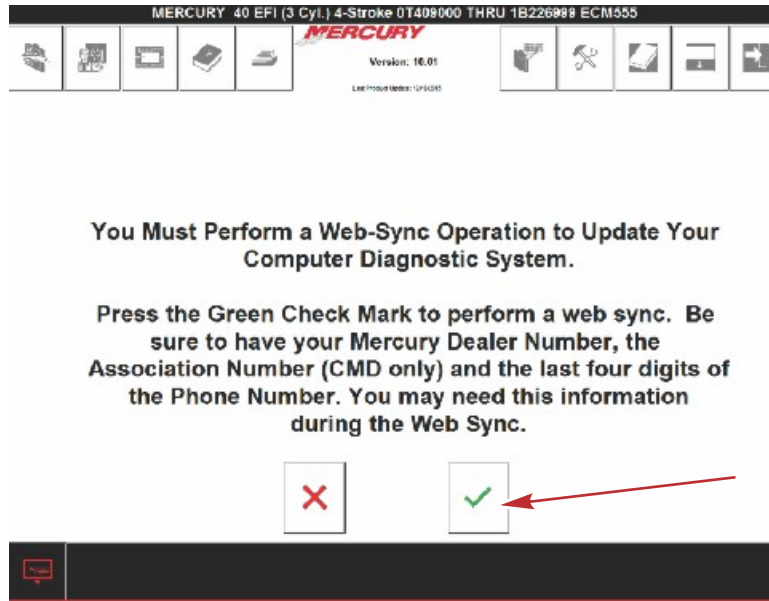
MERCURY 40 EFI (3 Cyl.) 4-Stroke 0T409000 THRU 1B226999 ECM555

MERCURY

Version: 10.01

Last Product Update: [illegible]

You Must Perform a Web-Sync Operation to Update Your Computer Diagnostic System.

Press the Green Check Mark to perform a web sync. Be sure to have your Mercury Dealer Number, the Association Number (CMD only) and the last four digits of the Phone Number. You may need this information during the Web Sync.